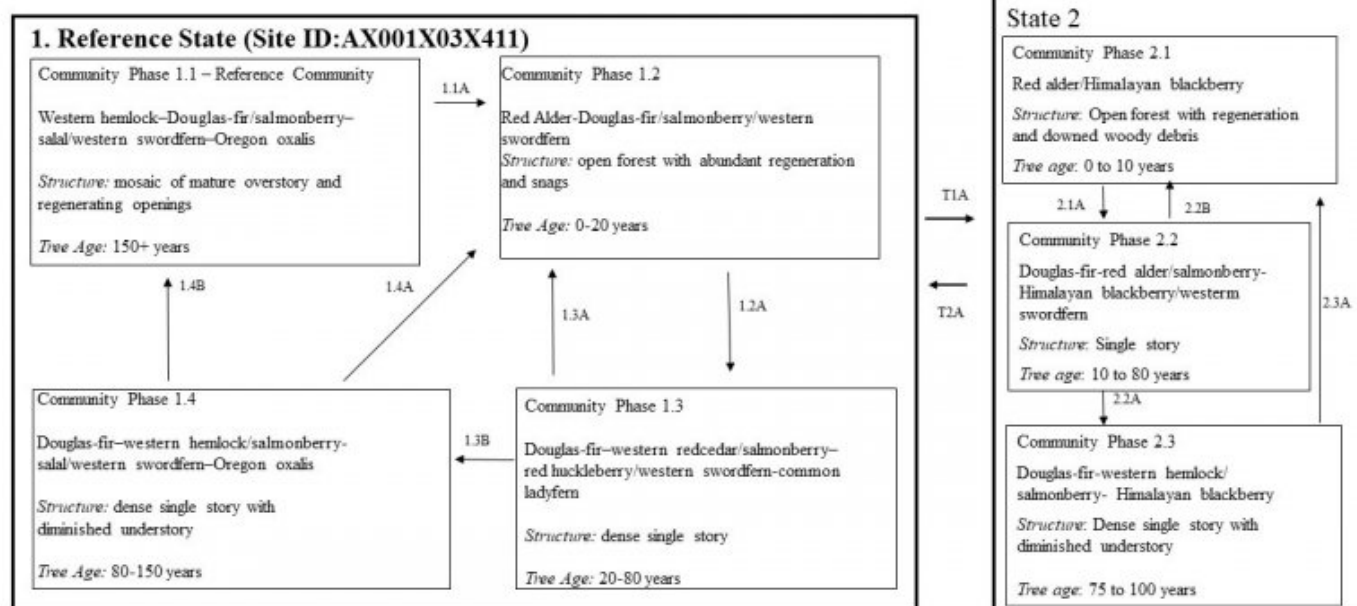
1. Reference State (Site ID:AX001X03X411)

Community Phase 1.1 – Reference Community

Western hemlock–Douglas-fir/salmonberry–salal/western swordfern–Oregon oxalis

*Structure:* mosaic of mature overstory and regenerating openings

*Tree Age:* 150+ years

1.1A

Community Phase 1.2

Red Alder-Douglas-fir/salmonberry/western swordfern

*Structure:* open forest with abundant regeneration and snags

*Tree Age:* 0-20 years

1.4B

1.4A

1.3A

1.2A

Community Phase 1.4

Douglas-fir–western hemlock/salmonberry-salal/western swordfern–Oregon oxalis

*Structure:* dense single story with diminished understory

*Tree Age:* 80-150 years

1.3B

Community Phase 1.3

Douglas-fir–western redcedar/salmonberry–red huckleberry/western swordfern-common ladyfern

*Structure:* dense single story

*Tree Age:* 20-80 years

T1A

T2A

State 2

Community Phase 2.1

Red alder/Himalayan blackberry

*Structure:* Open forest with regeneration and downed woody debris

*Tree age:* 0 to 10 years

2.1A

2.2B

Community Phase 2.2

Douglas-fir-red alder/salmonberry-Himalayan blackberry/westerm swordfern

*Structure:* Single story

*Tree age:* 10 to 80 years

2.3A

2.2A

Community Phase 2.3

Douglas-fir-western hemlock/salmonberry- Himalayan blackberry

*Structure:* Dense single story with diminished understory

*Tree age:* 75 to 100 years